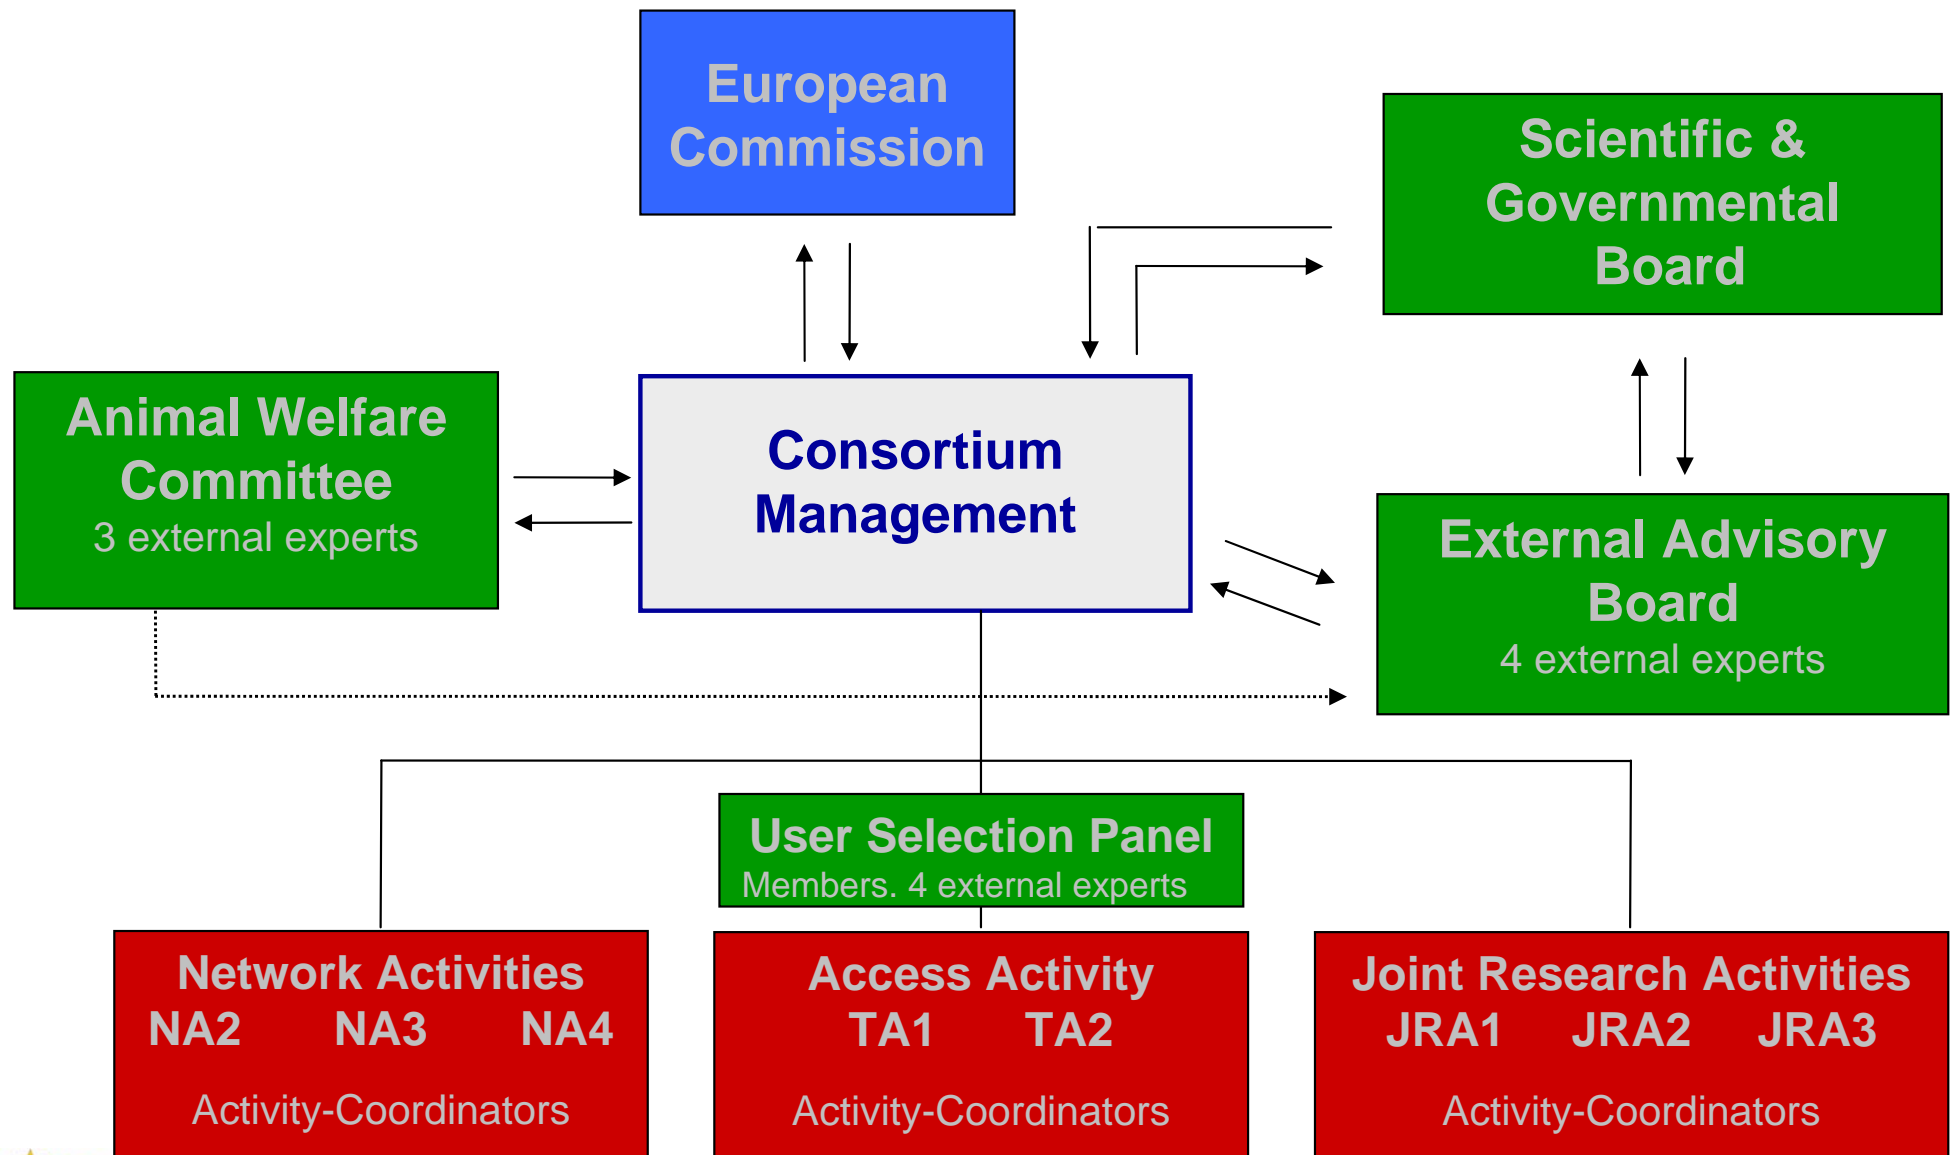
European Commission

Scientific & Governmental Board

Animal Welfare Committee
3 external experts

Consortium Management

External Advisory Board
4 external experts

User Selection Panel
Members. 4 external experts

Network Activities
NA2 NA3 NA4
Activity-Coordinators

Access Activity
TA1 TA2
Activity-Coordinators

Joint Research Activities
JRA1 JRA2 JRA3
Activity-Coordinators